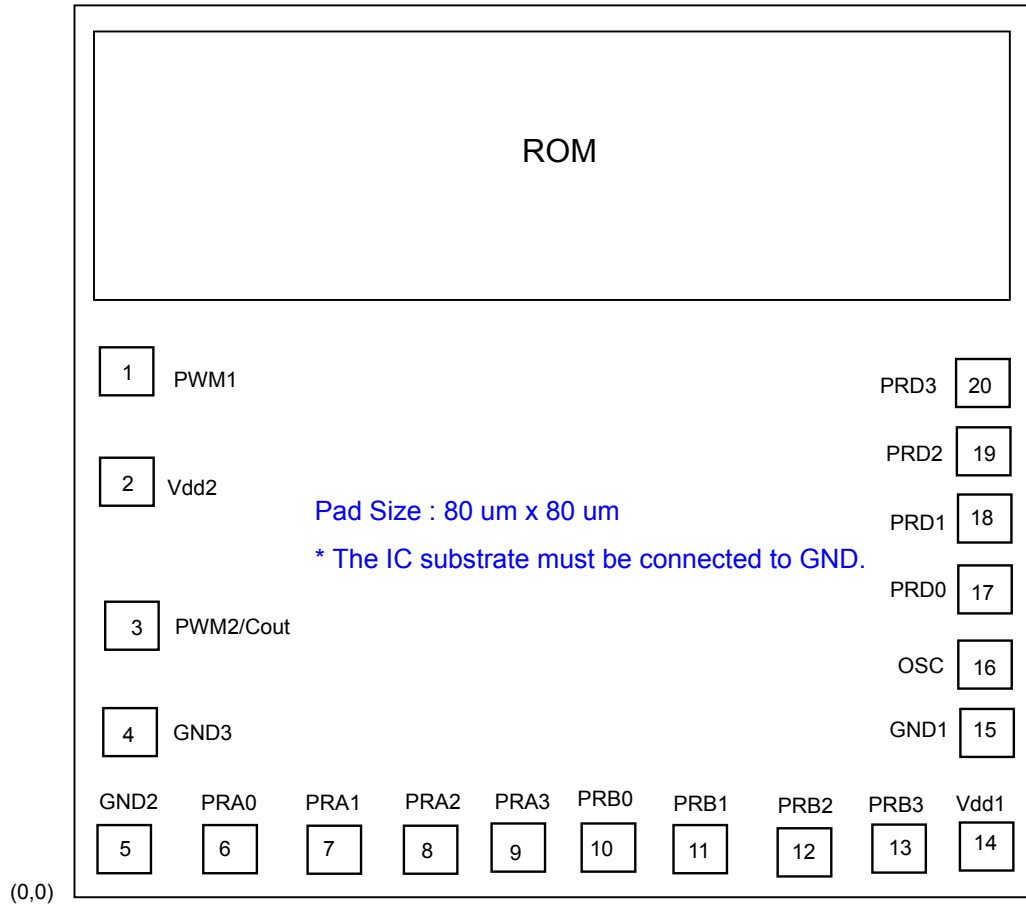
ROM

1 PWM1

2 Vdd2

3 PWM2/Cout

4 GND3

PRD3 20

PRD2 19

PRD1 18

PRD0 17

OSC 16

GND1 15

Pad Size : 80 um x 80 um

* The IC substrate must be connected to GND.

GND2 PRA0 PRA1 PRA2 PRA3 PRB0 PRB1 PRB2 PRB3 Vdd1

5 6 7 8 9 10 11 12 13 14

(0,0)